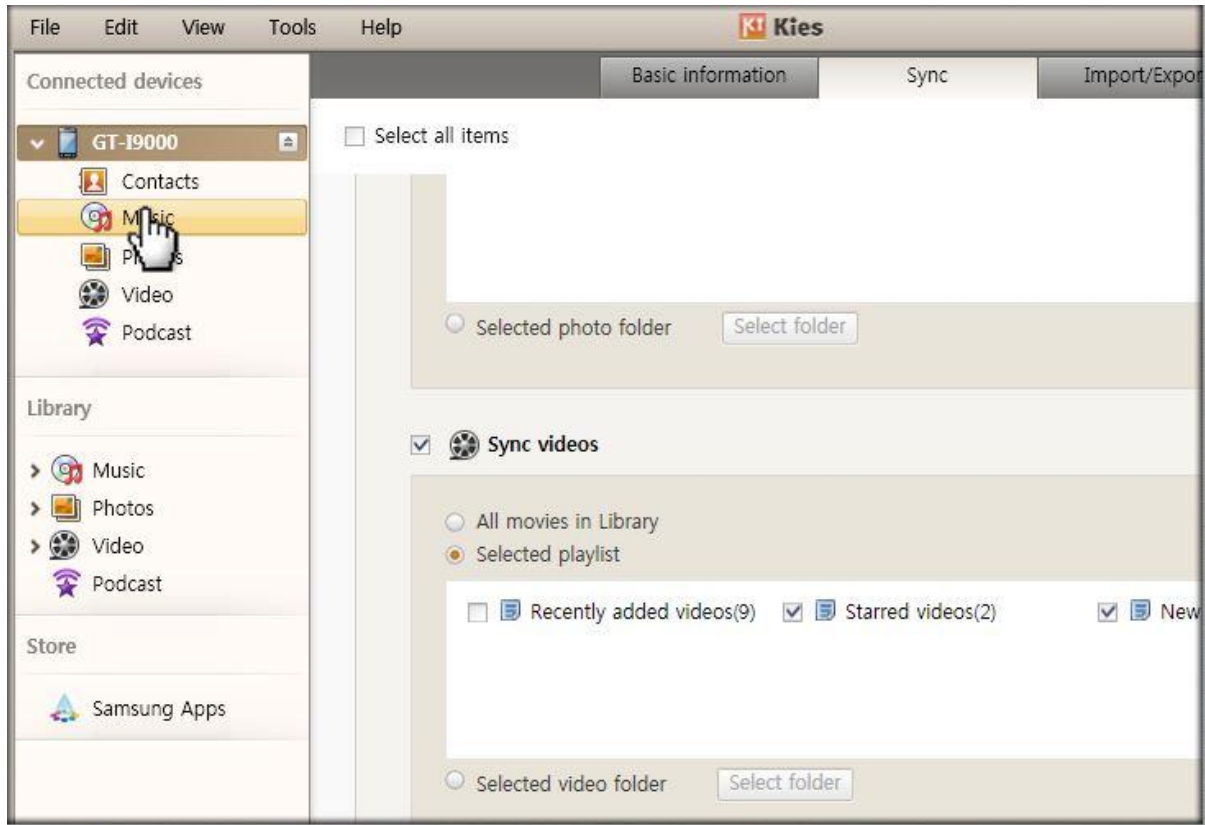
File Edit View Tools Help

Kies

Connected devices

GT-I9000

Contacts

M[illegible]sic

Ph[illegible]s

Video

Podcast

Library

Music

Photos

Video

Podcast

Store

Samsung Apps

Basic information | Sync | Import/Expor

Select all items

Selected photo folder Select folder

Sync videos

All movies in Library

Selected playlist

Recently added videos(9) Starred videos(2) New

Selected video folder Select folder